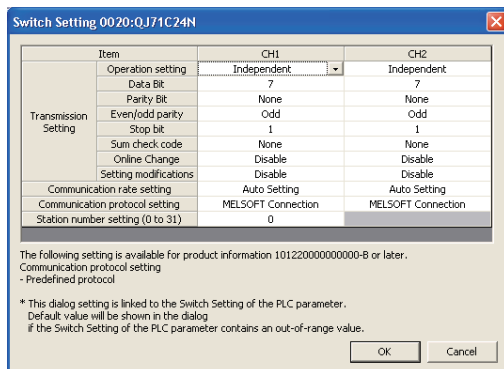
Switch Setting 0020:QJ71C24N

| Item | | CH1 | CH2 |
|---|---|---|---|
| Transmission Setting | Operation setting | Independent | Independent |
| | Data Bit | 7 | 7 |
| | Parity Bit | None | None |
| | Even/odd parity | Odd | Odd |
| | Stop bit | 1 | 1 |
| | Sum check code | None | None |
| | Online Change | Disable | Disable |
| | Setting modifications | Disable | Disable |
| Communication rate setting | | Auto Setting | Auto Setting |
| Communication protocol setting | | MELSOFT Connection | MELSOFT Connection |
| Station number setting (0 to 31) | | 0 | |

The following setting is available for product information 101220000000000-B or later.
Communication protocol setting
- Predefined protocol

* This dialog setting is linked to the Switch Setting of the PLC parameter.
Default value will be shown in the dialog
if the Switch Setting of the PLC parameter contains an out-of-range value.

OK
Cancel